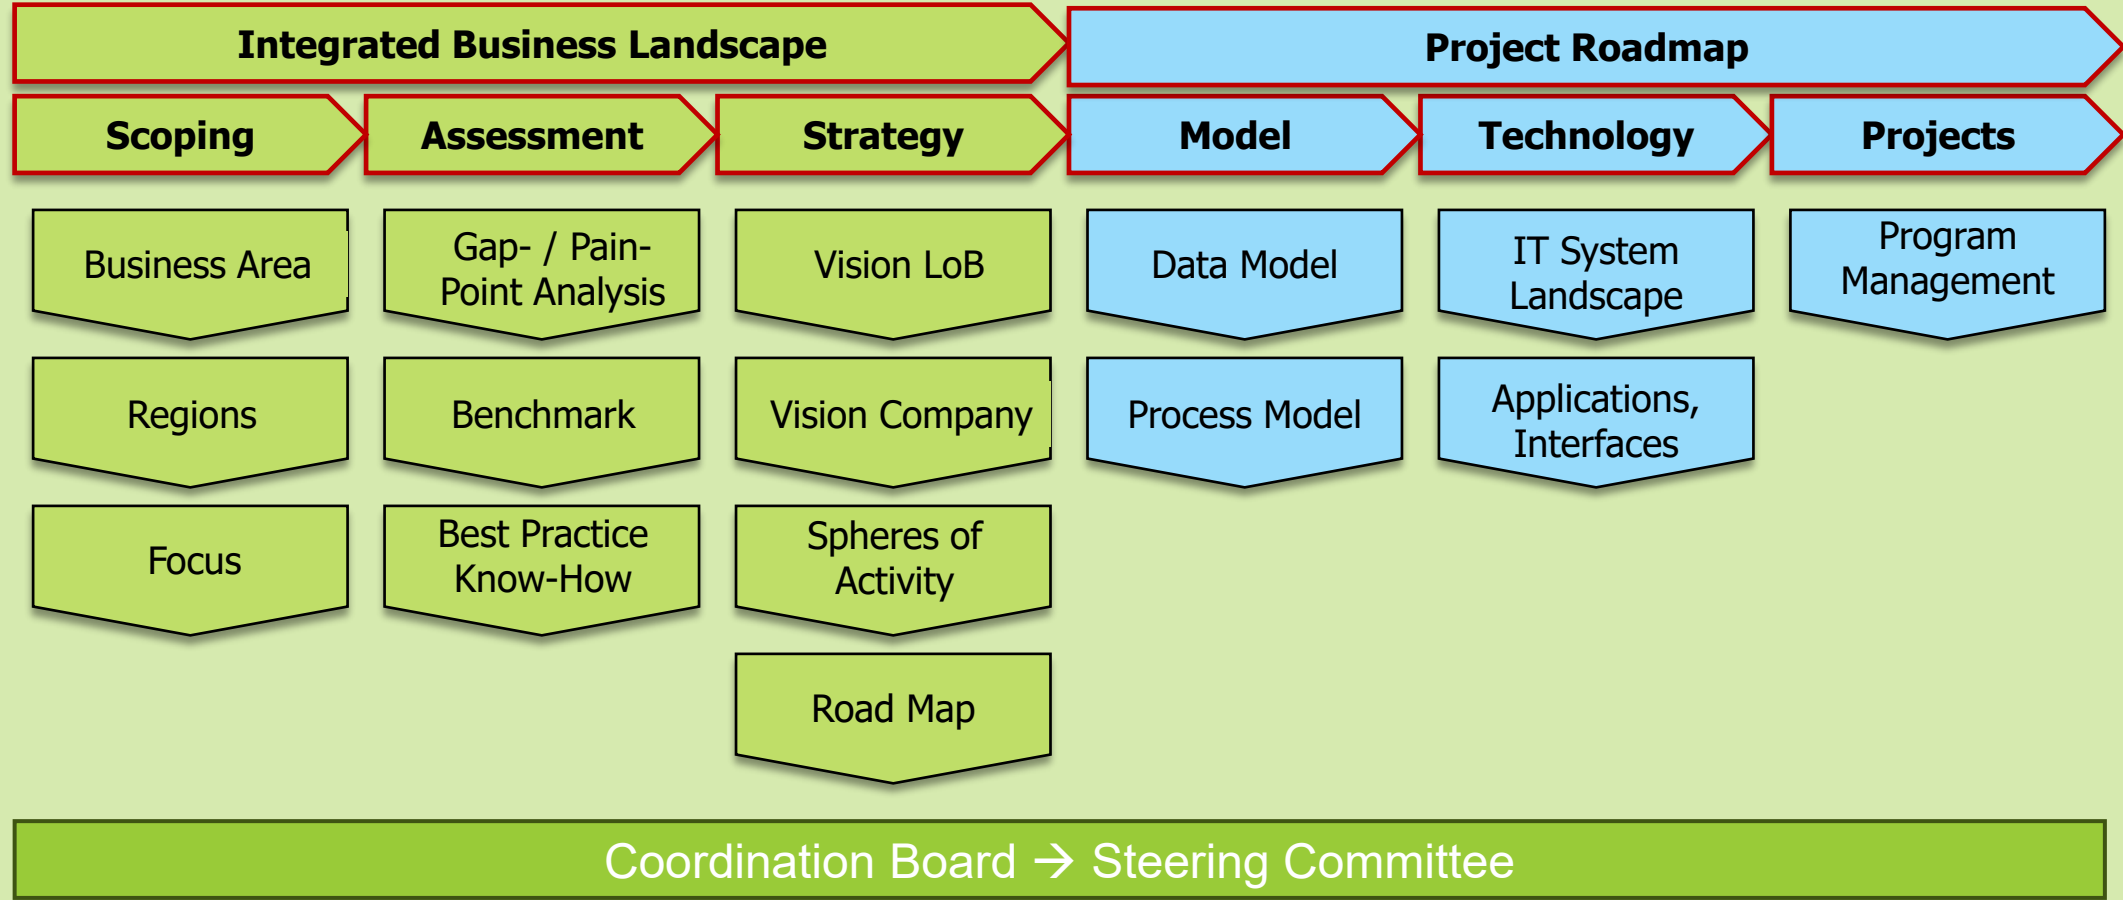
Integrated Business Landscape

Project Roadmap

Scoping

Assessment

Strategy

Model

Technology

Projects

Business Area

Regions

Focus

Gap- / Pain-Point Analysis

Benchmark

Best Practice Know-How

Vision LoB

Vision Company

Spheres of Activity

Road Map

Data Model

Process Model

IT System Landscape

Applications, Interfaces

Program Management

Coordination Board → Steering Committee